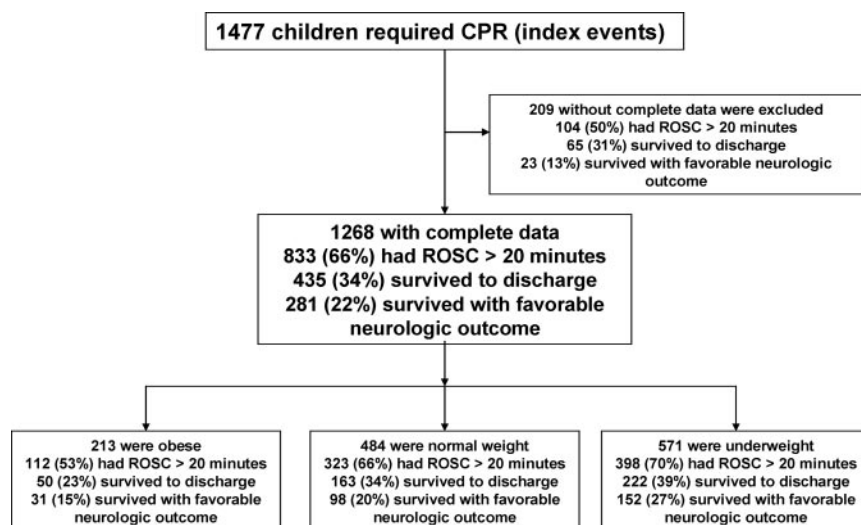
1477 children required CPR (index events)

209 without complete data were excluded
104 (50%) had ROSC > 20 minutes
65 (31%) survived to discharge
23 (13%) survived with favorable neurologic outcome

1268 with complete data
833 (66%) had ROSC > 20 minutes
435 (34%) survived to discharge
281 (22%) survived with favorable neurologic outcome

213 were obese
112 (53%) had ROSC > 20 minutes
50 (23%) survived to discharge
31 (15%) survived with favorable neurologic outcome

484 were normal weight
323 (66%) had ROSC > 20 minutes
163 (34%) survived to discharge
98 (20%) survived with favorable neurologic outcome

571 were underweight
398 (70%) had ROSC > 20 minutes
222 (39%) survived to discharge
152 (27%) survived with favorable neurologic outcome